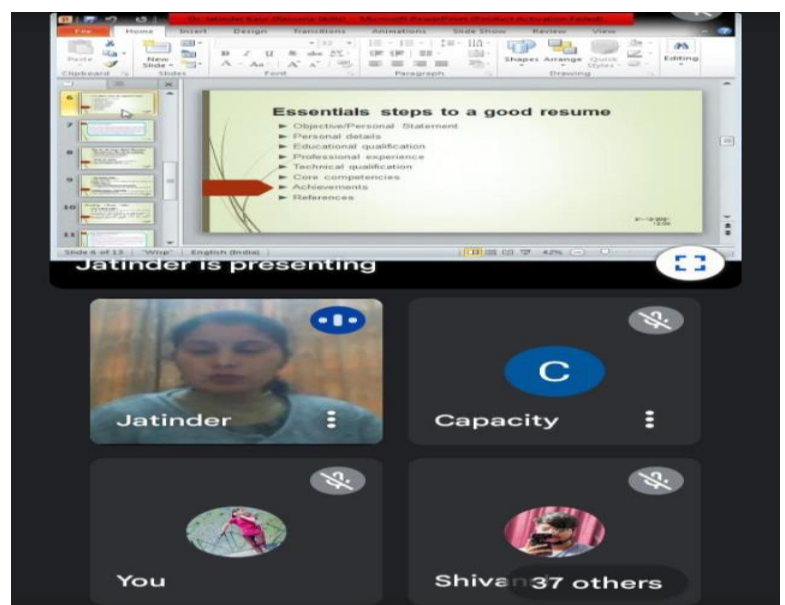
Dr. Jatinder Kaur (Resume Write) - Microsoft PowerPoint (Product Activation Failed)

File Home Insert Design Transitions Animations Slide Show Review View

Paste New Slide Shapes Arrange Quick Styles Editing

Clipboard Slides Font Paragraph Drawing

Essentials steps to a good resume

Objective/Personal Statement
Personal details
Educational qualification
Professional experience
Technical qualification
Core competencies
Achievements
References

Slide 6 of 13 "Wisp" English (India) 42%

Jatinder is presenting

Jatinder

C

Capacity

You

Shivan 37 others